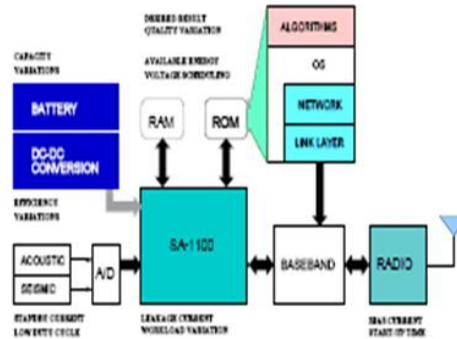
DESIRED RESULT QUALITY VARIATION

AVAILABLE ENERGY VOLTAGE SCHEDULING

ALGORITHMS

OS

NETWORK

LINK LAYER

CAPACITY VARIATIONS

BATTERY

DC-DC CONVERSION

EFFICIENCY VARIATIONS

RAM

ROM

SA-1100

ACOUSTIC

SEISMIC

A/D

STANDBY CURRENT LOW DUTY CYCLE

LEAKAGE CURRENT WORKLOAD VARIATION

BASEBAND

RADIO

BIAS CURRENT START-UP TIME